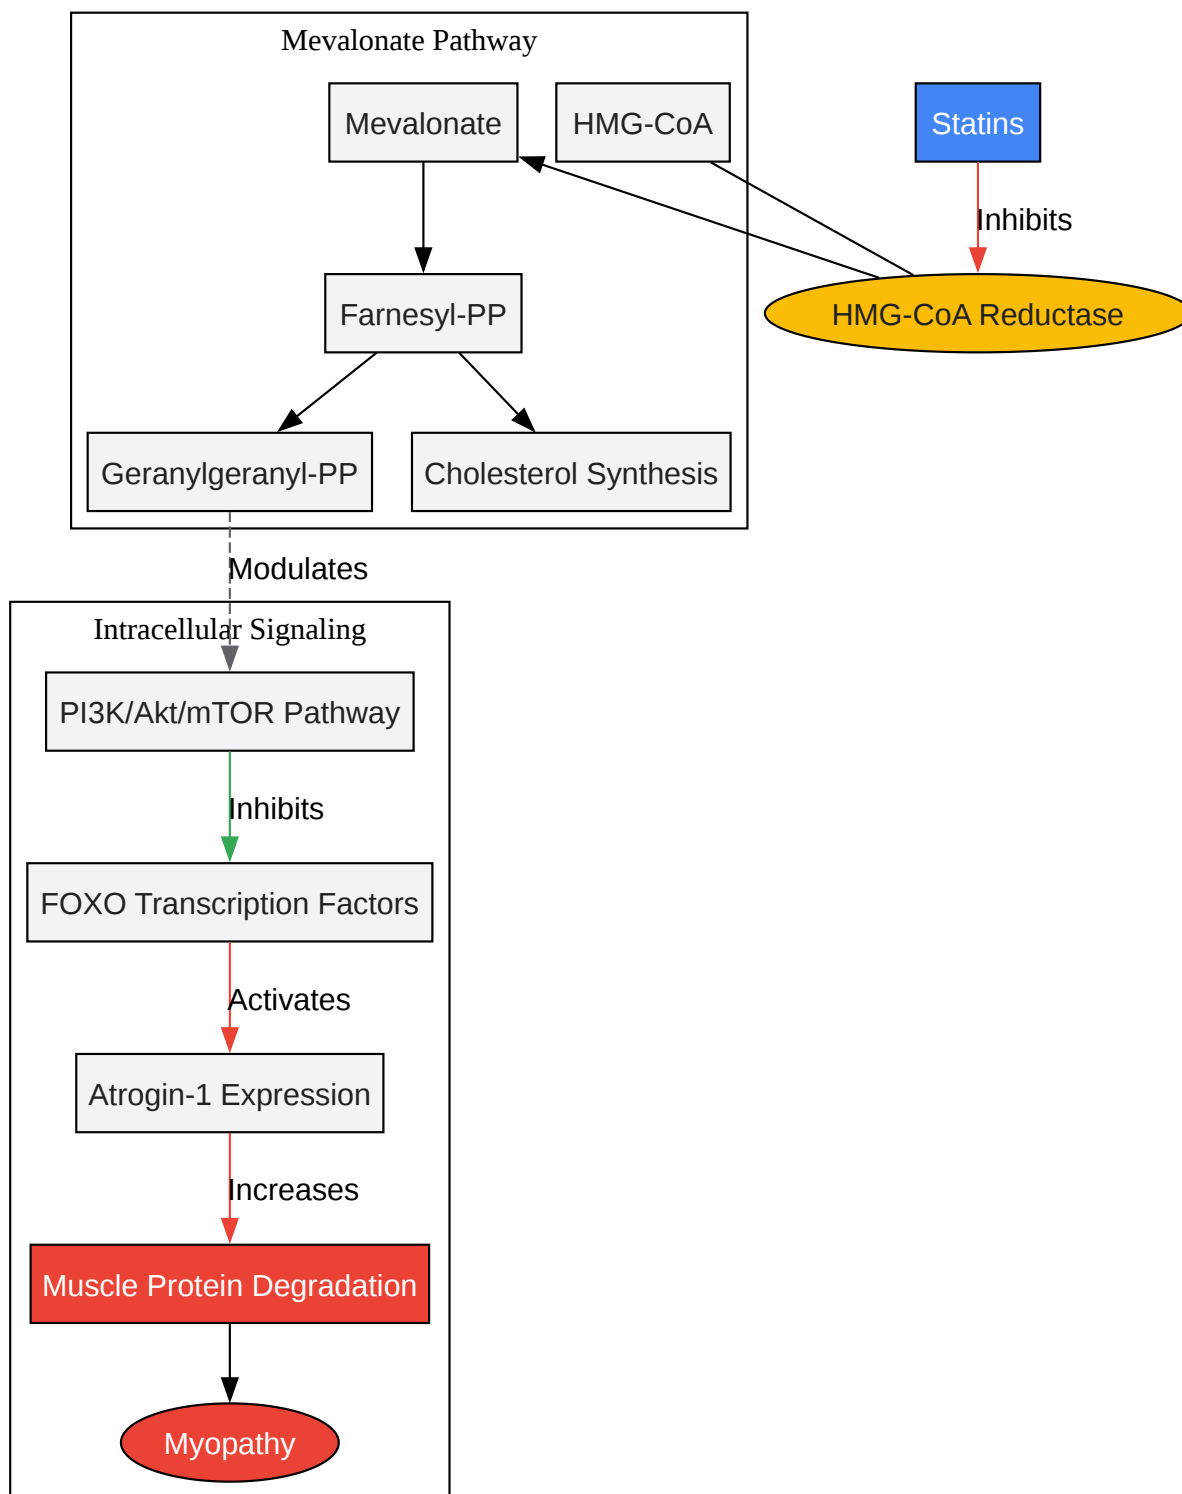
Mevalonate Pathway

Mevalonate

HMG-CoA

Statins

Inhibits

HMG-CoA Reductase

Farnesyl-PP

Geranylgeranyl-PP

Cholesterol Synthesis

Modulates

Intracellular Signaling

PI3K/Akt/mTOR Pathway

Inhibits

FOXO Transcription Factors

Activates

Atrogin-1 Expression

Increases

Muscle Protein Degradation

Myopathy